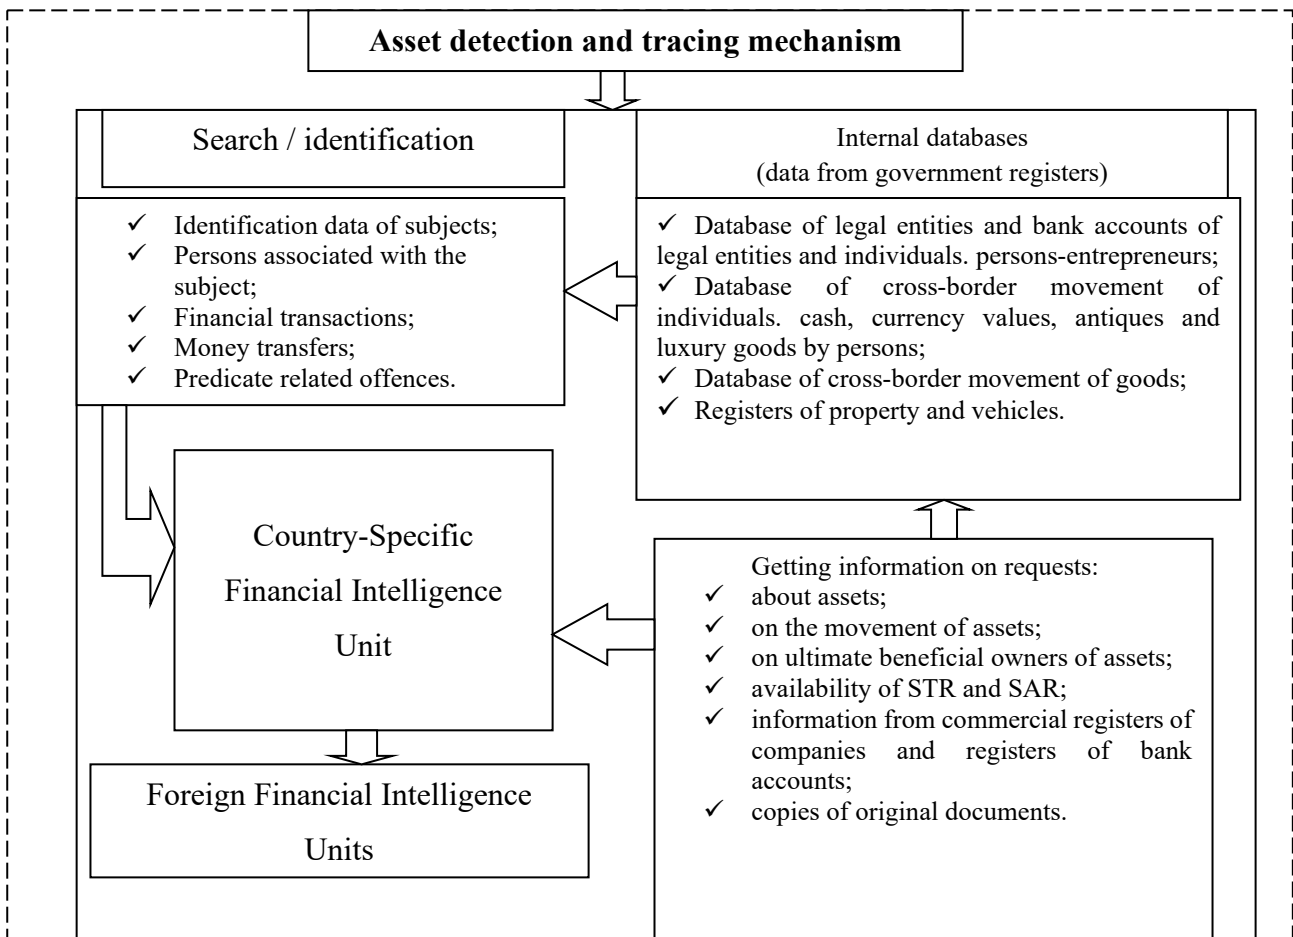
Asset detection and tracing mechanism

Search / identification

✓ Identification data of subjects;
✓ Persons associated with the subject;
✓ Financial transactions;
✓ Money transfers;
✓ Predicate related offences.

Internal databases
(data from government registers)

✓ Database of legal entities and bank accounts of legal entities and individuals. persons-entrepreneurs;
✓ Database of cross-border movement of individuals. cash, currency values, antiques and luxury goods by persons;
✓ Database of cross-border movement of goods;
✓ Registers of property and vehicles.

Country-Specific Financial Intelligence Unit

Getting information on requests:
✓ about assets;
✓ on the movement of assets;
✓ on ultimate beneficial owners of assets;
✓ availability of STR and SAR;
✓ information from commercial registers of companies and registers of bank accounts;
✓ copies of original documents.

Foreign Financial Intelligence Units